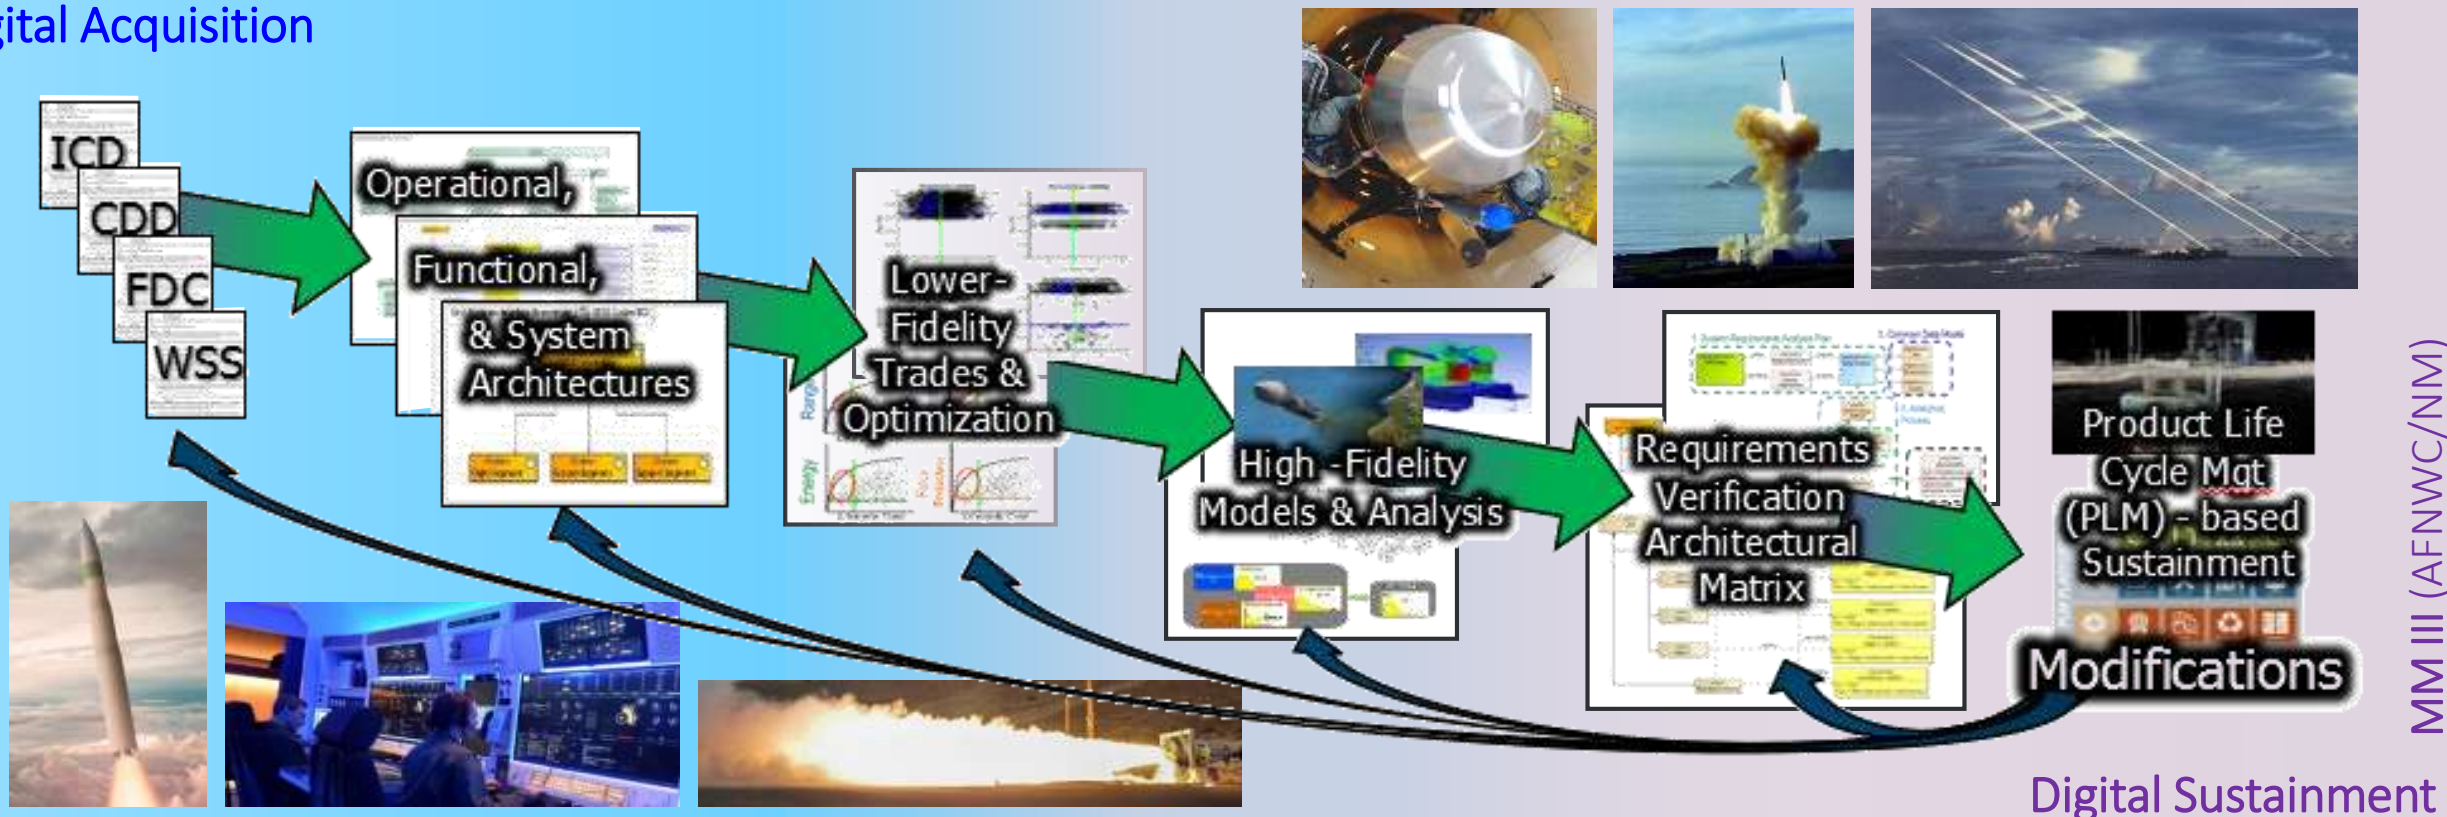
ital Acquisition

ICD

CDD

FDC

WSS

Operational,

Functional,

& System Architectures

Lower-Fidelity Trades & Optimization

High -Fidelity Models & Analysis

Requirements Verification Architectural Matrix

Product Life Cycle Mgt (PLM) - based Sustainment

Modifications

MM III (AFNWC/NM)

Digital Sustainment